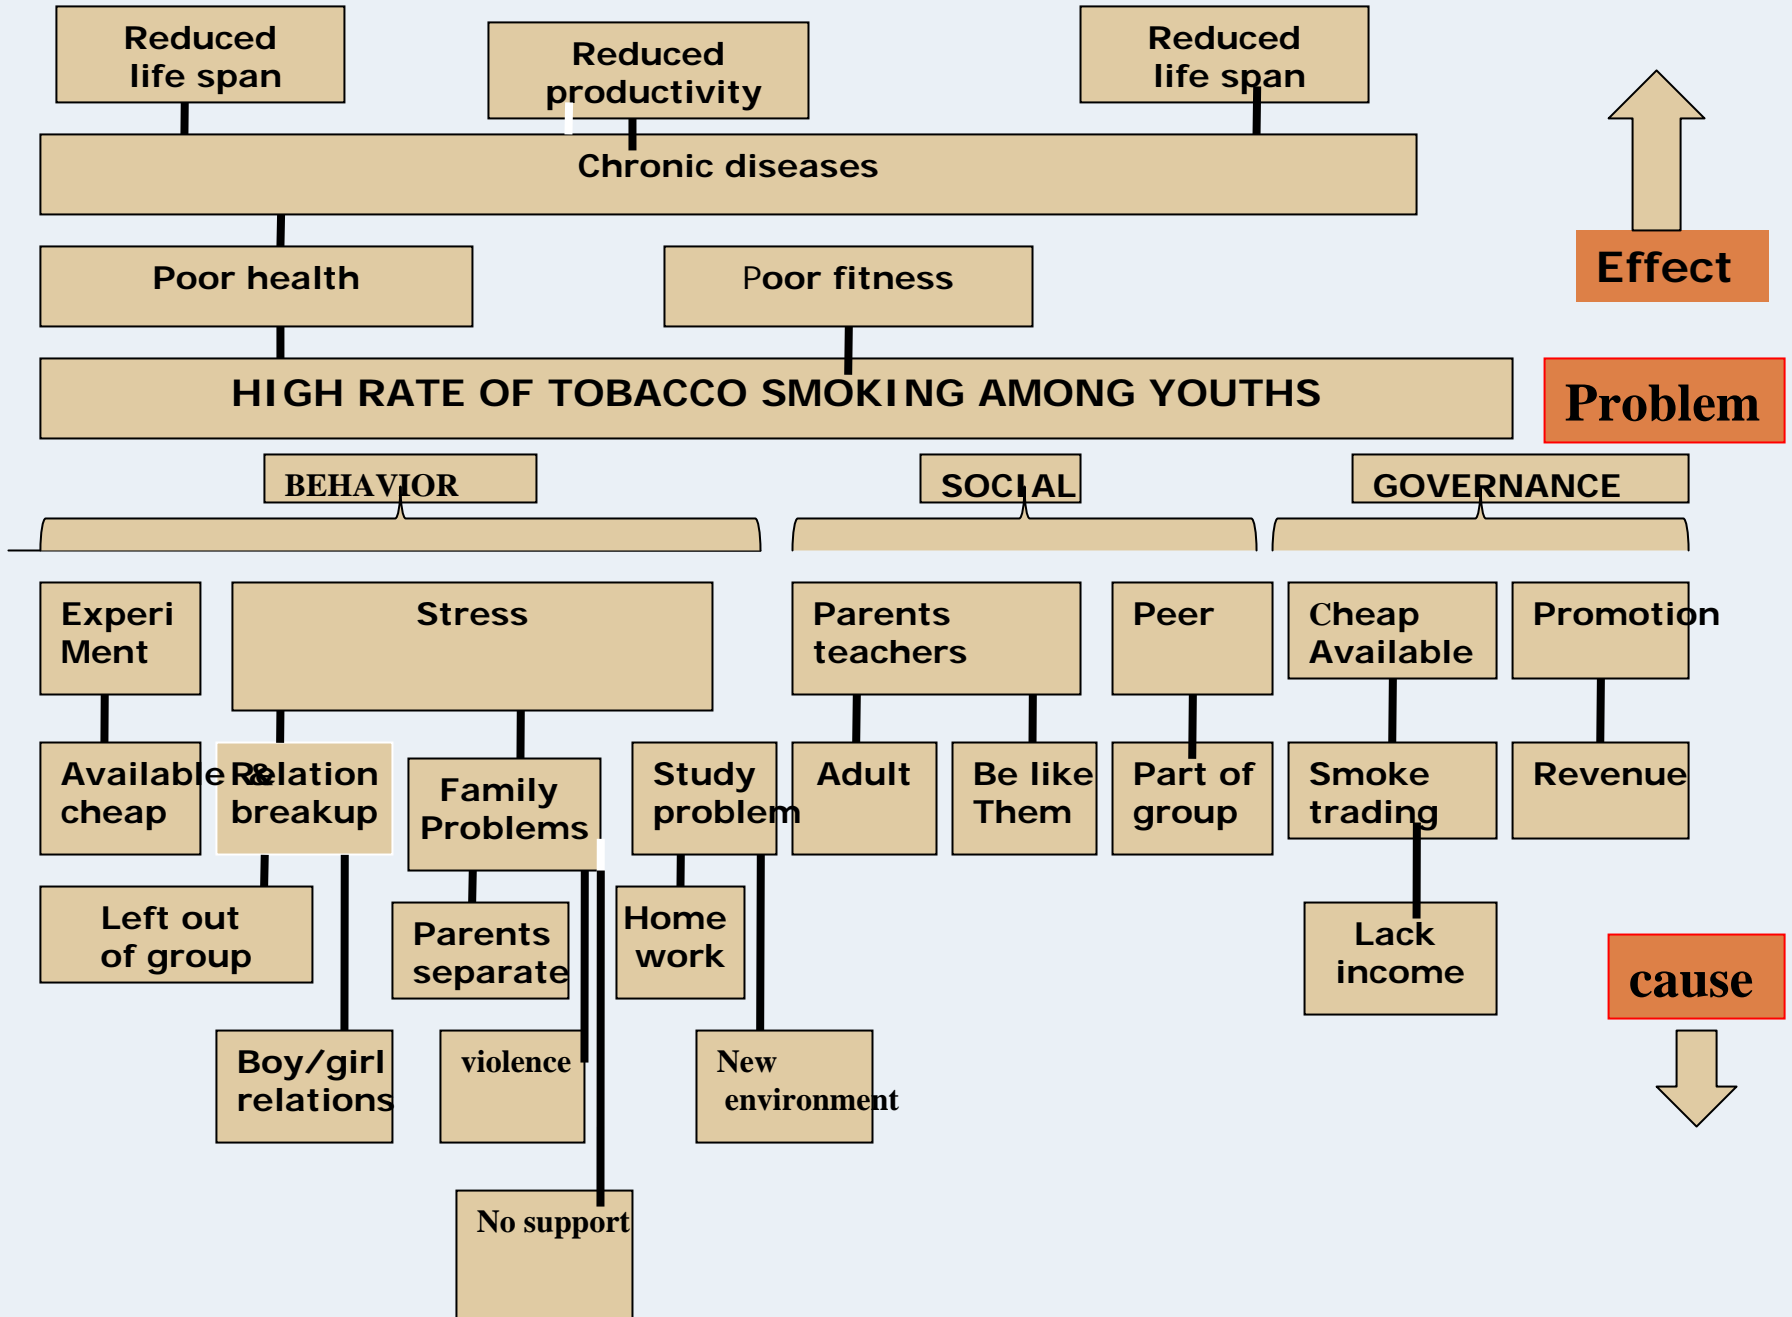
Reduced life span

Reduced productivity

Reduced life span

Chronic diseases

Poor health

Poor fitness

Effect

HIGH RATE OF TOBACCO SMOKING AMONG YOUTHS

Problem

BEHAVIOR

SOCIAL

GOVERNANCE

Experi Ment

Stress

Parents teachers

Peer

Cheap Available

Promotion

Available cheap

Relation breakup

Family Problems

Study problem

Adult

Be like Them

Part of group

Smoke trading

Revenue

Left out of group

Parents separate

Home work

Lack income

cause

Boy/girl relations

violence

New environment

No support